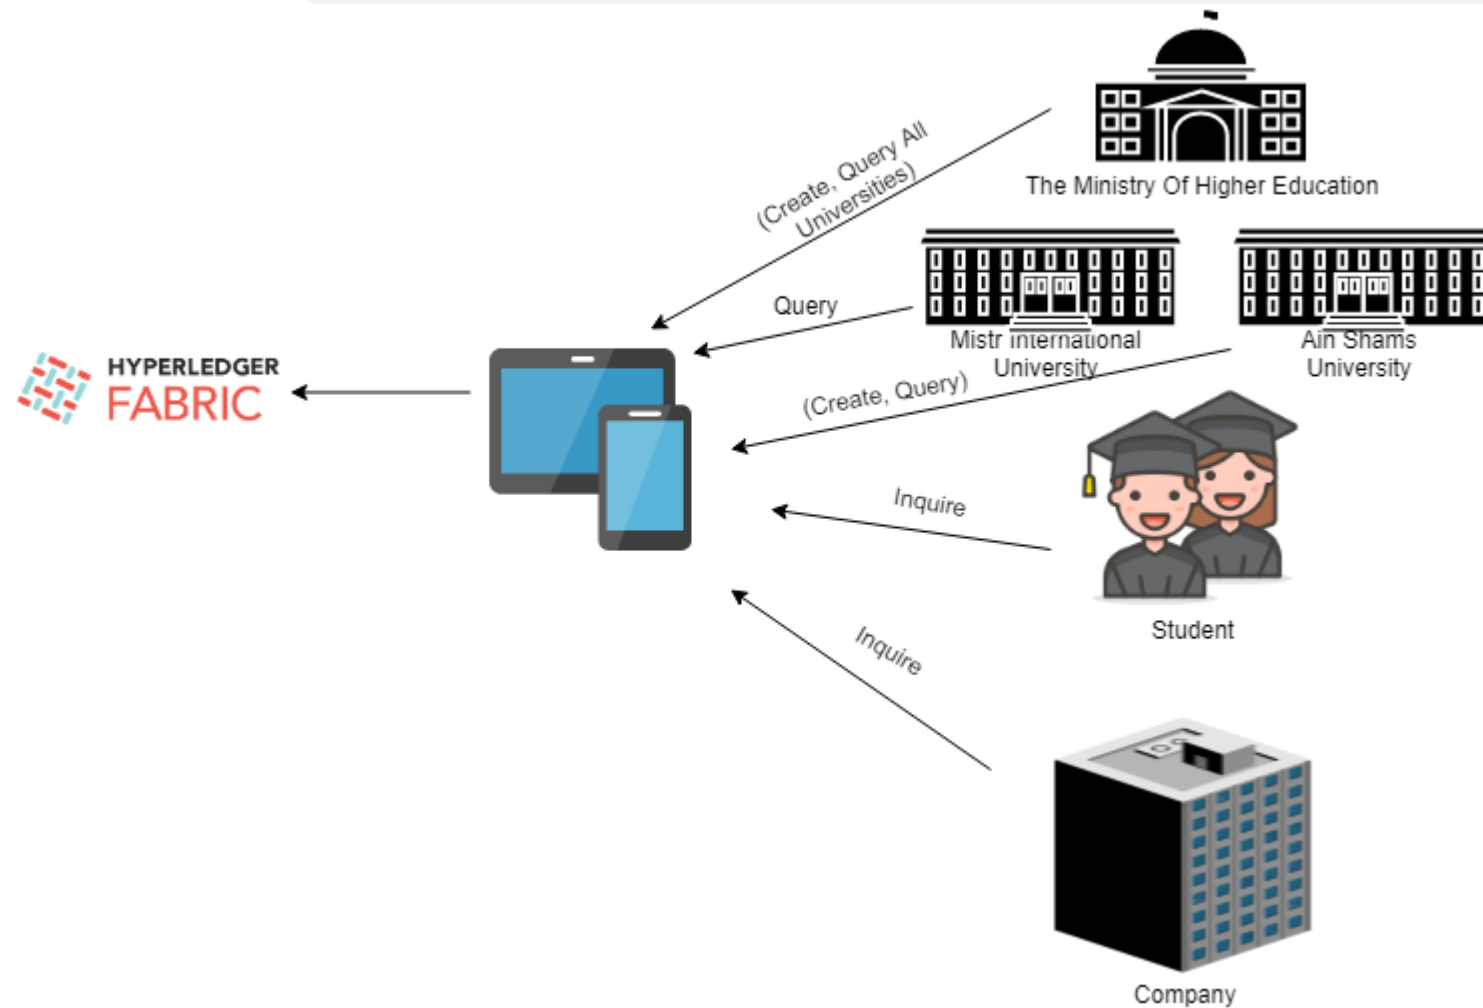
(Create, Query All Universities)

The Ministry Of Higher Education

Query

Mistr International University

Ain Shams University

HYPERLEDGER FABRIC

(Create, Query)

Inquire

Student

Inquire

Company